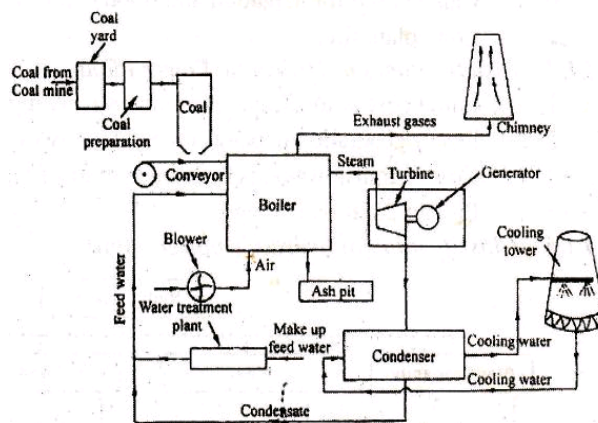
Coal yard

Coal from Coal mine

Coal preparation

Coal

Exhaust gases

Chimney

Conveyor

Steam

Turbine

Generator

Boiler

Blower

Air

Cooling tower

Feed water

Ash pit

Water treatment plant

Make up feed water

Condenser

Cooling water

Cooling water

Condensate